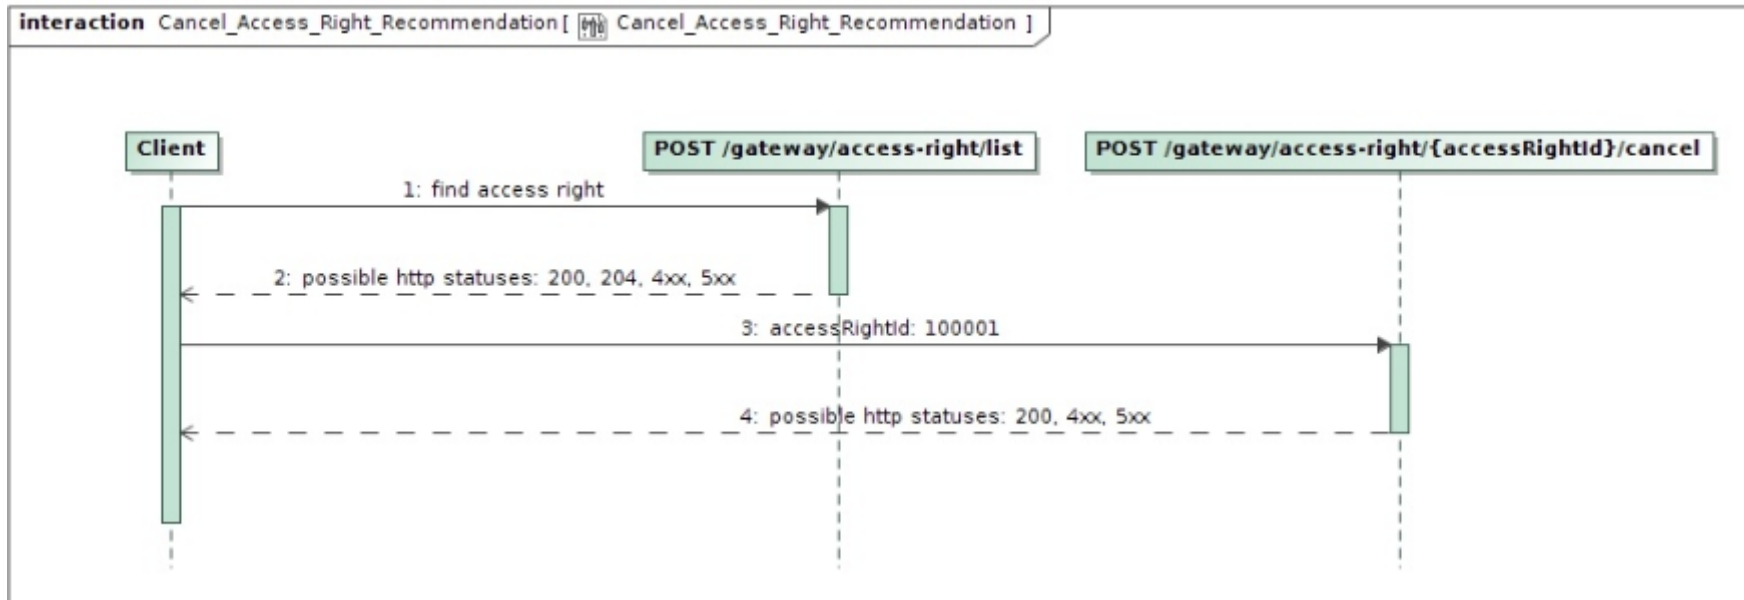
interaction Cancel_Access_Right_Recommendation [ Cancel_Access_Right_Recommendation ]

Client

POST /gateway/access-right/list

POST /gateway/access-right/{accessRightId}/cancel

1: find access right

2: possible http statuses: 200, 204, 4xx, 5xx

3: accessRightId: 100001

4: possible http statuses: 200, 4xx, 5xx